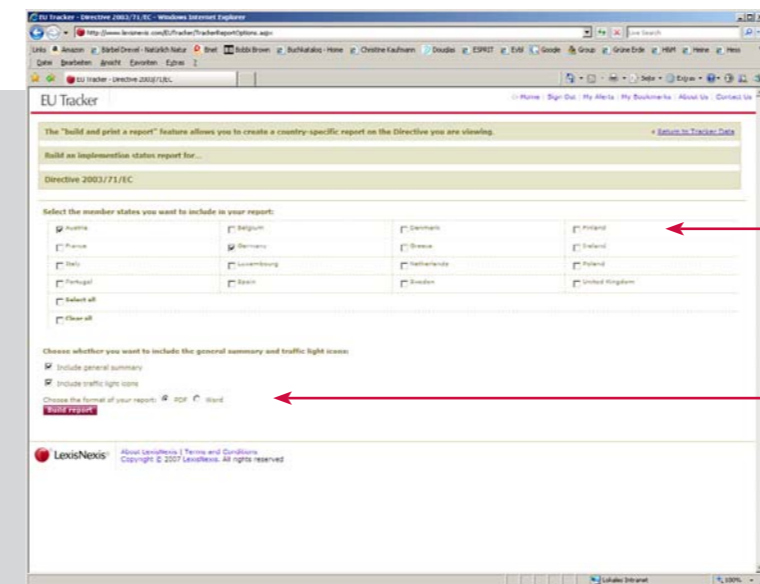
EU Tracker - Directive 2003/71/EC - Windows Internet Explorer

http://www.lexisnexis.com/EUTracker/TrackerReportOptions.aspx

Links Amazon Bärbel Drexel - Natürlich Natur Bnet Bobbi Brown Buchkatalog - Home Christine Kaufmann Douglas ESPRIT Evibl Google Group Grüne Erde H&M Heine Hess

Datei Bearbeiten Ansicht Favoriten Extras ?

EU Tracker - Directive 2003/71/EC

EU Tracker

Home | Sign Out | My Alerts | My Bookmarks | About Us | Contact Us

The "build and print a report" feature allows you to create a country-specific report on the Directive you are viewing.

« Return to Tracker Data

Build an implementation status report for...

Directive 2003/71/EC

Select the member states you want to include in your report:

| | | | |
|---|---|---|---|
| Austria | Belgium | Denmark | Finland |
| France | Germany | Greece | Ireland |
| Italy | Luxembourg | Netherlands | Poland |
| Portugal | Spain | Sweden | United Kingdom |
| Select all | | | |
| Clear all | | | |

Choose whether you want to include the general summary and traffic light icons:

Include general summary

Include traffic light icons

Choose the format of your report: PDF Word

Build report

LexisNexis

About LexisNexis | Terms and Conditions
Copyright © 2007 LexisNexis. All rights reserved

Lokales Intranet 100%